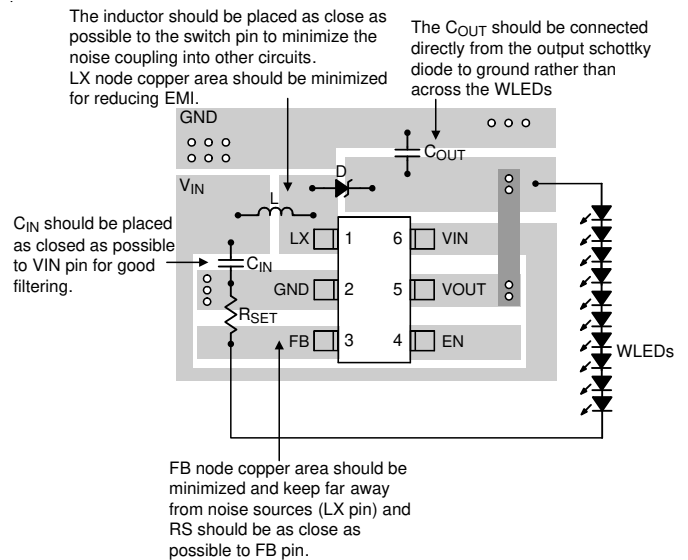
The inductor should be placed as close as possible to the switch pin to minimize the noise coupling into other circuits.
LX node copper area should be minimized for reducing EMI.

The $C_{OUT}$ should be connected directly from the output schottky diode to ground rather than across the WLEDs

GND

$C_{OUT}$

D

$V_{IN}$

L

$C_{IN}$ should be placed as closed as possible to VIN pin for good filtering.

$C_{IN}$

$R_{SET}$

LX 1

GND 2

FB 3

6 VIN

5 VOUT

4 EN

WLEDs

FB node copper area should be minimized and keep far away from noise sources (LX pin) and RS should be as close as possible to FB pin.